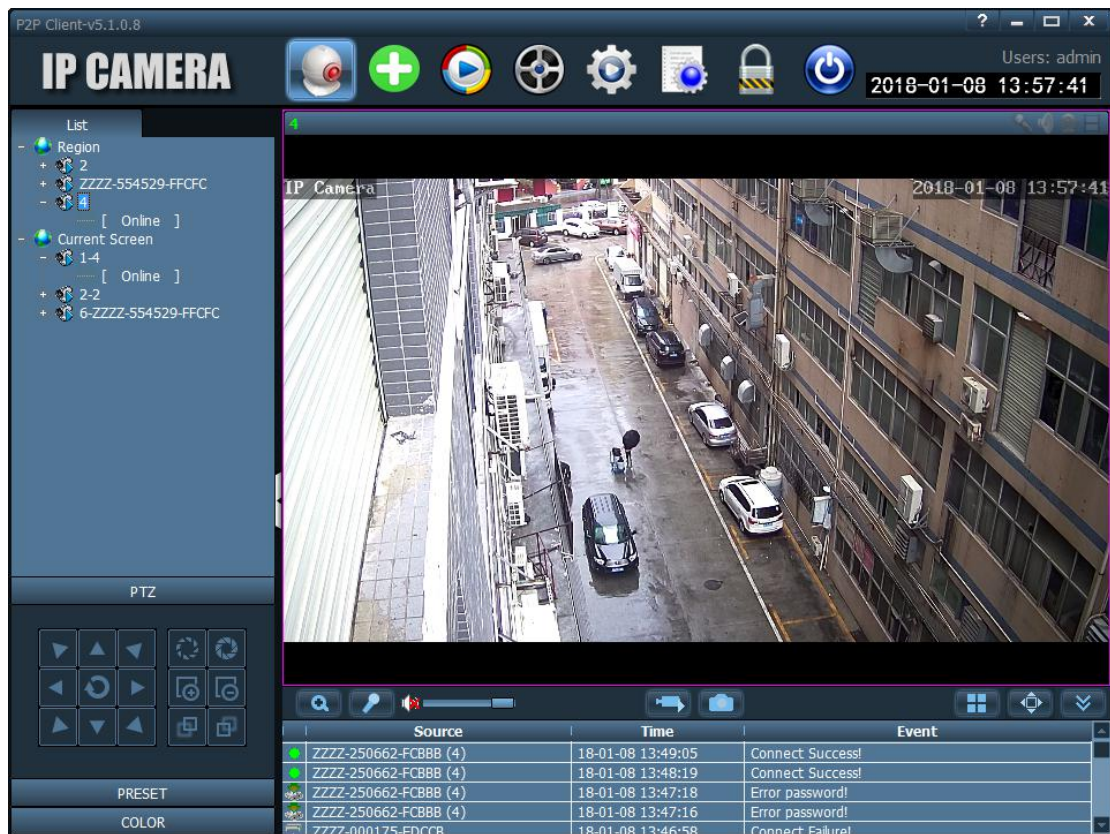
P2P Client-v5.1.0.8

IP CAMERA

Users: admin
2018-01-08 13:57:41

List
- Region
+ 2
+ ZZZZ-554529-FFCFC
- 4
[ Online ]
- Current Screen
- 1-4
[ Online ]
+ 2-2
+ 6-ZZZZ-554529-FFCFC

4

IP Camera
2018-01-08 13:57:41

PTZ

PRESET
COLOR

| Source | Time | Event |
|---|---|---|
| ZZZZ-250662-FCBBB (4) | 18-01-08 13:49:05 | Connect Success! |
| ZZZZ-250662-FCBBB (4) | 18-01-08 13:48:19 | Connect Success! |
| ZZZZ-250662-FCBBB (4) | 18-01-08 13:47:18 | Error password! |
| ZZZZ-250662-FCBBB (4) | 18-01-08 13:47:16 | Error password! |
| ZZZZ-000175-EDCCB | 18-01-08 13:46:58 | Connect Failure! |